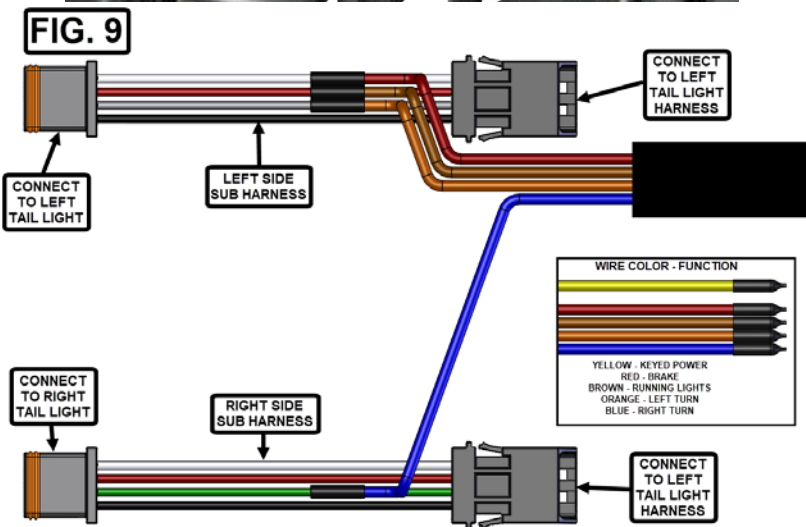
FIG. 9

CONNECT TO LEFT TAIL LIGHT HARNESS

CONNECT TO LEFT TAIL LIGHT

LEFT SIDE SUB HARNESS

WIRE COLOR - FUNCTION

YELLOW - KEYED POWER
RED - BRAKE
BROWN - RUNNING LIGHTS
ORANGE - LEFT TURN
BLUE - RIGHT TURN

CONNECT TO RIGHT TAIL LIGHT

RIGHT SIDE SUB HARNESS

CONNECT TO LEFT TAIL LIGHT HARNESS